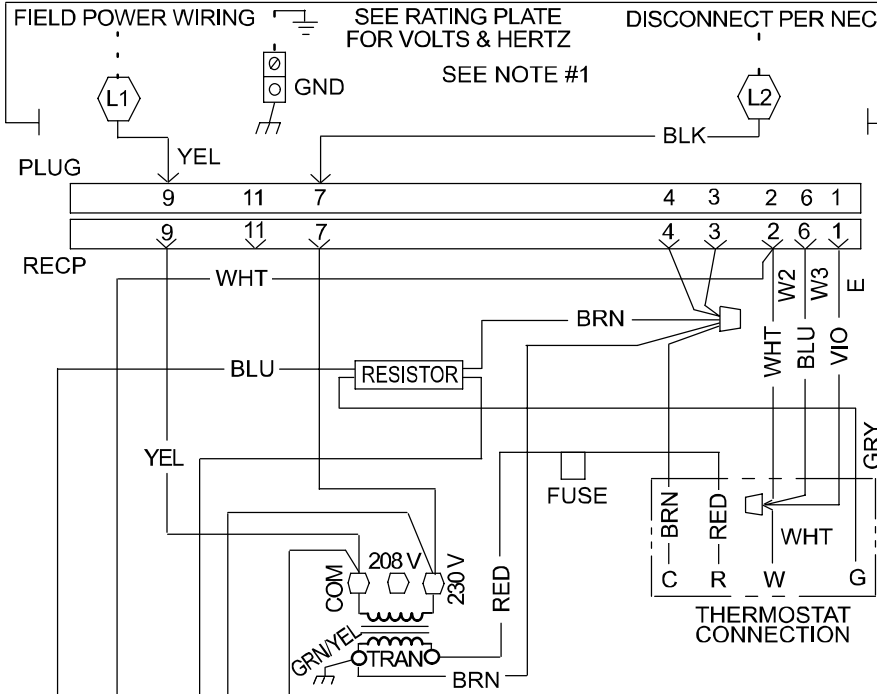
FIELD POWER WIRING
SEE RATING PLATE FOR VOLTS & HERTZ
DISCONNECT PER NEC
GND
SEE NOTE #1
L1
L2
YEL
BLK
PLUG
9 11 7 4 3 2 6 1
9 11 7 4 3 2 6 1
RECP
WHT
W2 W3 E
BRN
WHT BLU VIO
BLU
RESISTOR
GRY
YEL
FUSE
BRN
RED
WHT
COM
208 V
230 V
RED
C R W G
THERMOSTAT CONNECTION
GRN/YEL
TRAN
BRN